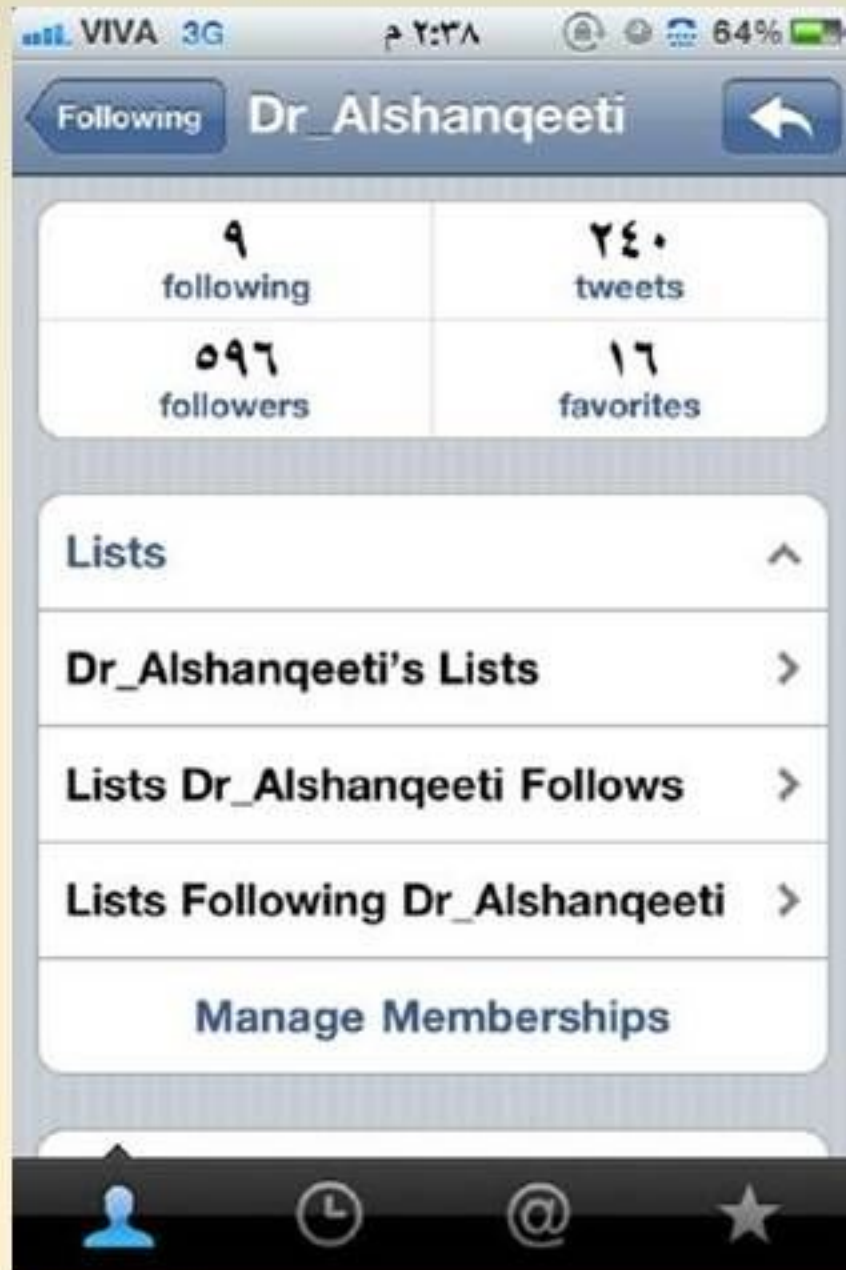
VIVA 3G ٢:٣٨ م 64%

Following Dr_Alshanqeeti

٩
following

٢٤٠
tweets

٥٩٦
followers

١٦
favorites

Lists

Dr_Alshanqeeti's Lists

Lists Dr_Alshanqeeti Follows

Lists Following Dr_Alshanqeeti

Manage Memberships